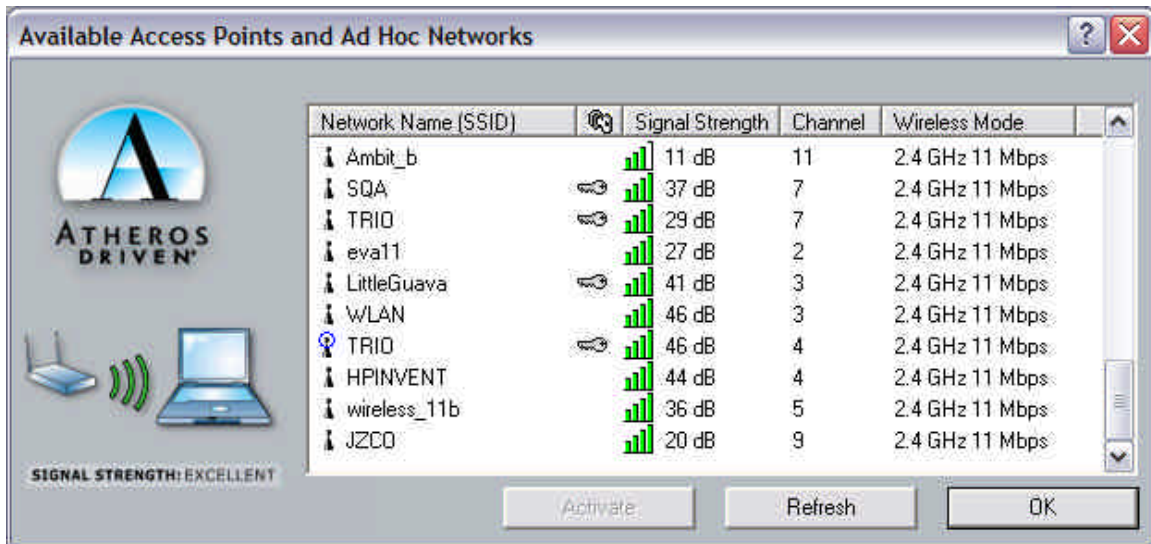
Available Access Points and Ad Hoc Networks

ATHEROS DRIVEN

SIGNAL STRENGTH: EXCELLENT

| Network Name (SSID) | | Signal Strength | Channel | Wireless Mode |
|---|---|---|---|---|
| Ambit_b | | 11 dB | 11 | 2.4 GHz 11 Mbps |
| SQA | | 37 dB | 7 | 2.4 GHz 11 Mbps |
| TRIO | | 29 dB | 7 | 2.4 GHz 11 Mbps |
| eva11 | | 27 dB | 2 | 2.4 GHz 11 Mbps |
| LittleGuava | | 41 dB | 3 | 2.4 GHz 11 Mbps |
| WLAN | | 46 dB | 3 | 2.4 GHz 11 Mbps |
| TRIO | | 46 dB | 4 | 2.4 GHz 11 Mbps |
| HPINVENT | | 44 dB | 4 | 2.4 GHz 11 Mbps |
| wireless_11b | | 36 dB | 5 | 2.4 GHz 11 Mbps |
| JZCO | | 20 dB | 9 | 2.4 GHz 11 Mbps |

Activate
Refresh
OK